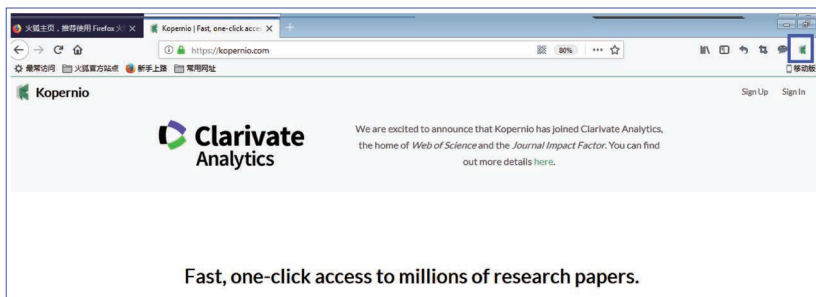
火狐主页，推荐使用 Firefox 火 ×
Kopernio | Fast, one-click acce ×
+
https://kopernio.com
80%
···
最常访问　火狐官方站点　新手上路　常用网址
移动版
Kopernio
Sign Up　Sign In
Clarivate Analytics
We are excited to announce that Kopernio has joined Clarivate Analytics, the home of *Web of Science* and the *Journal Impact Factor*. You can find out more details here.

Fast, one-click access to millions of research papers.